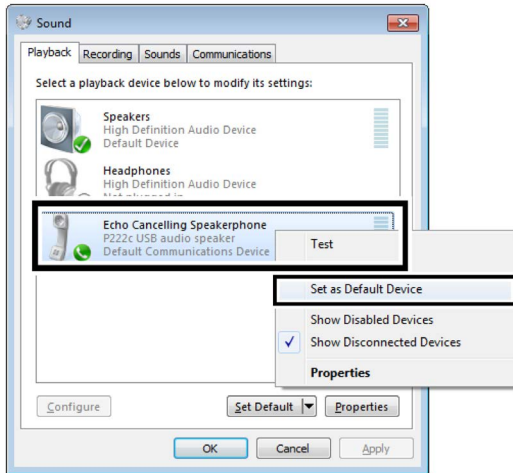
Sound

Playback | Recording | Sounds | Communications

Select a playback device below to modify its settings:

Speakers
High Definition Audio Device
Default Device

Headphones
High Definition Audio Device
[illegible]

Echo Cancelling Speakerphone
P222c USB audio speaker
Default Communications Device

Test

Set as Default Device

Show Disabled Devices
✓ Show Disconnected Devices

Properties

Configure | Set Default | Properties

OK | Cancel | Apply